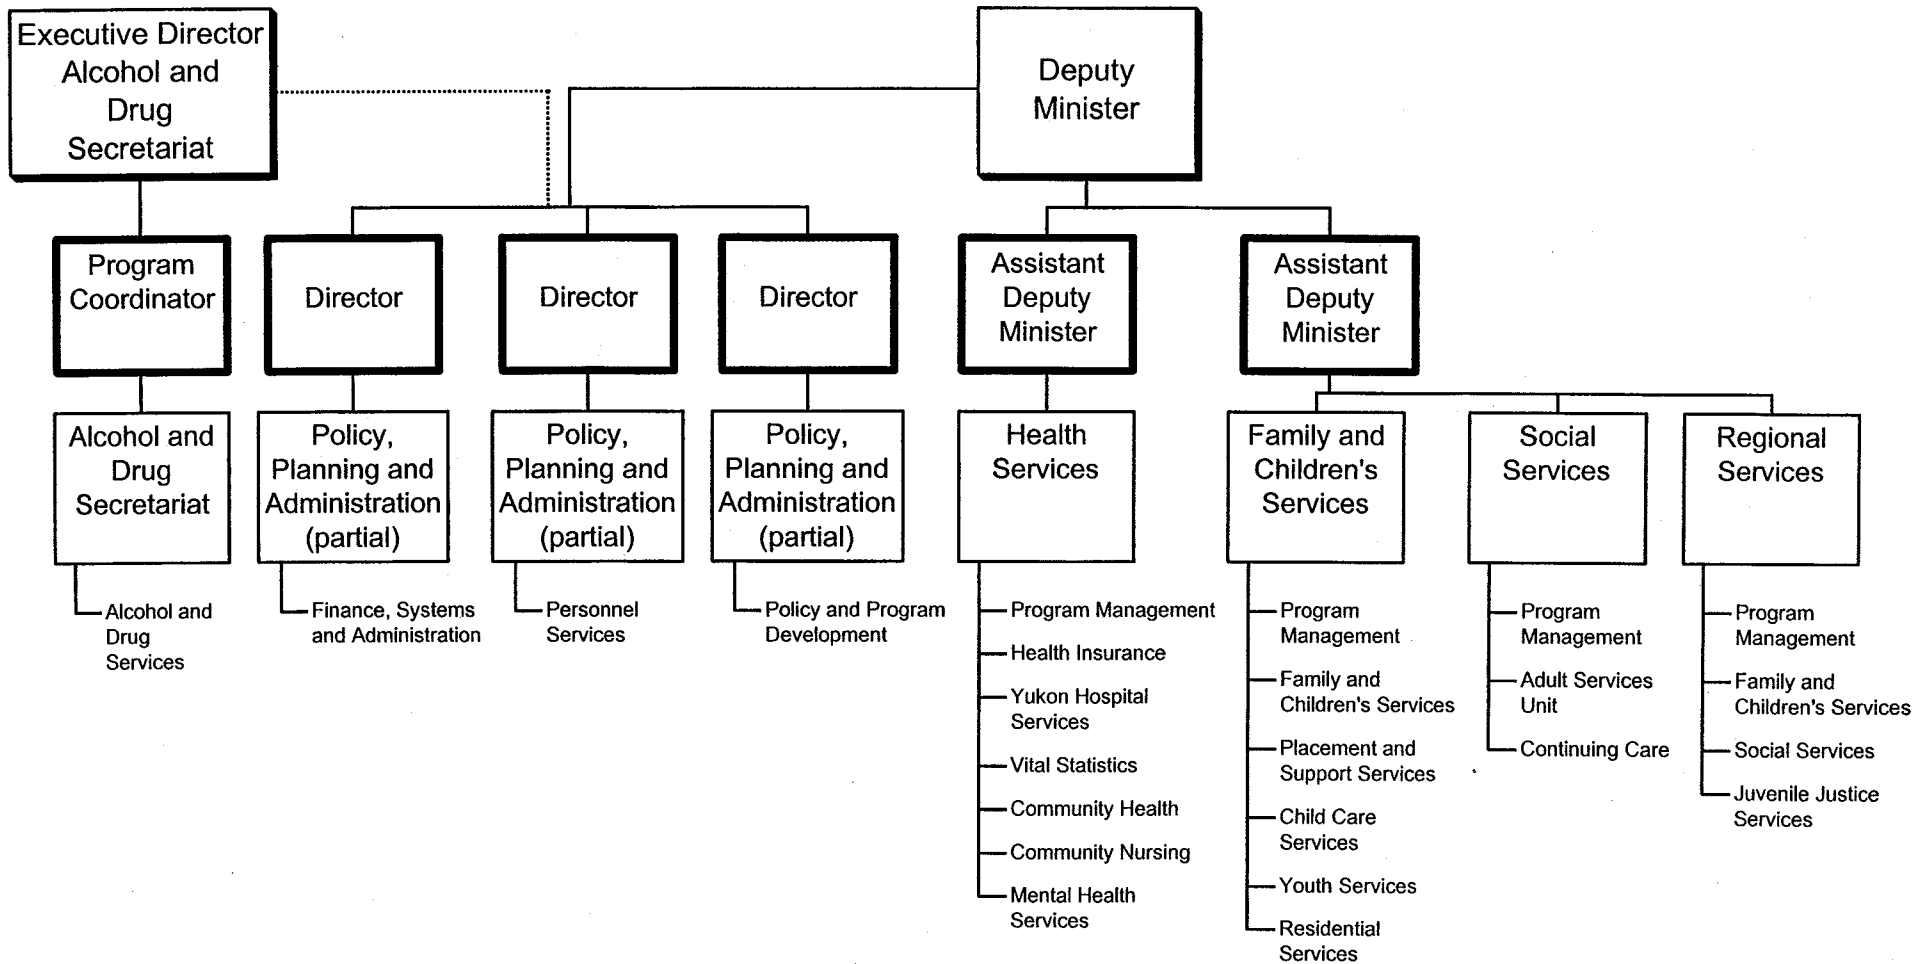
Executive Director Alcohol and Drug Secretariat

Deputy Minister

Program Coordinator

Director

Director

Director

Assistant Deputy Minister

Assistant Deputy Minister

Alcohol and Drug Secretariat

Alcohol and Drug Services

Policy, Planning and Administration (partial)

Finance, Systems and Administration

Policy, Planning and Administration (partial)

Personnel Services

Policy, Planning and Administration (partial)

Policy and Program Development

Health Services

Program Management

Health Insurance

Yukon Hospital Services

Vital Statistics

Community Health

Community Nursing

Mental Health Services

Family and Children's Services

Program Management

Family and Children's Services

Placement and Support Services

Child Care Services

Youth Services

Residential Services

Social Services

Program Management

Adult Services Unit

Continuing Care

Regional Services

Program Management

Family and Children's Services

Social Services

Juvenile Justice Services